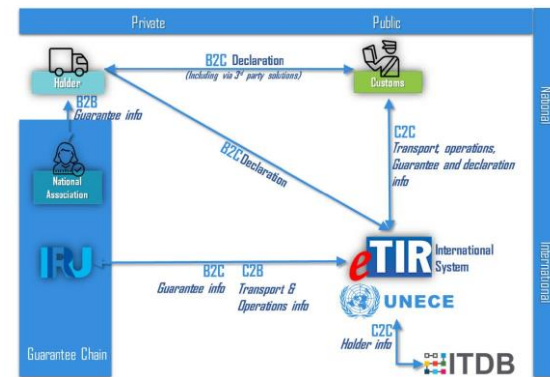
Private

Public

National

International

Holder

B2C Declaration
(Including via 3rd party solutions)

Customs

B2B
Guarantee info

B2C Declaration

C2C
Transport operations, Guarantee and declaration info

National Association

IRU

B2C
Guarantee info

C2B
Transport & Operations info

eTIR International System

UNECE

C2C
Holder info

ITDB

Guarantee Chain